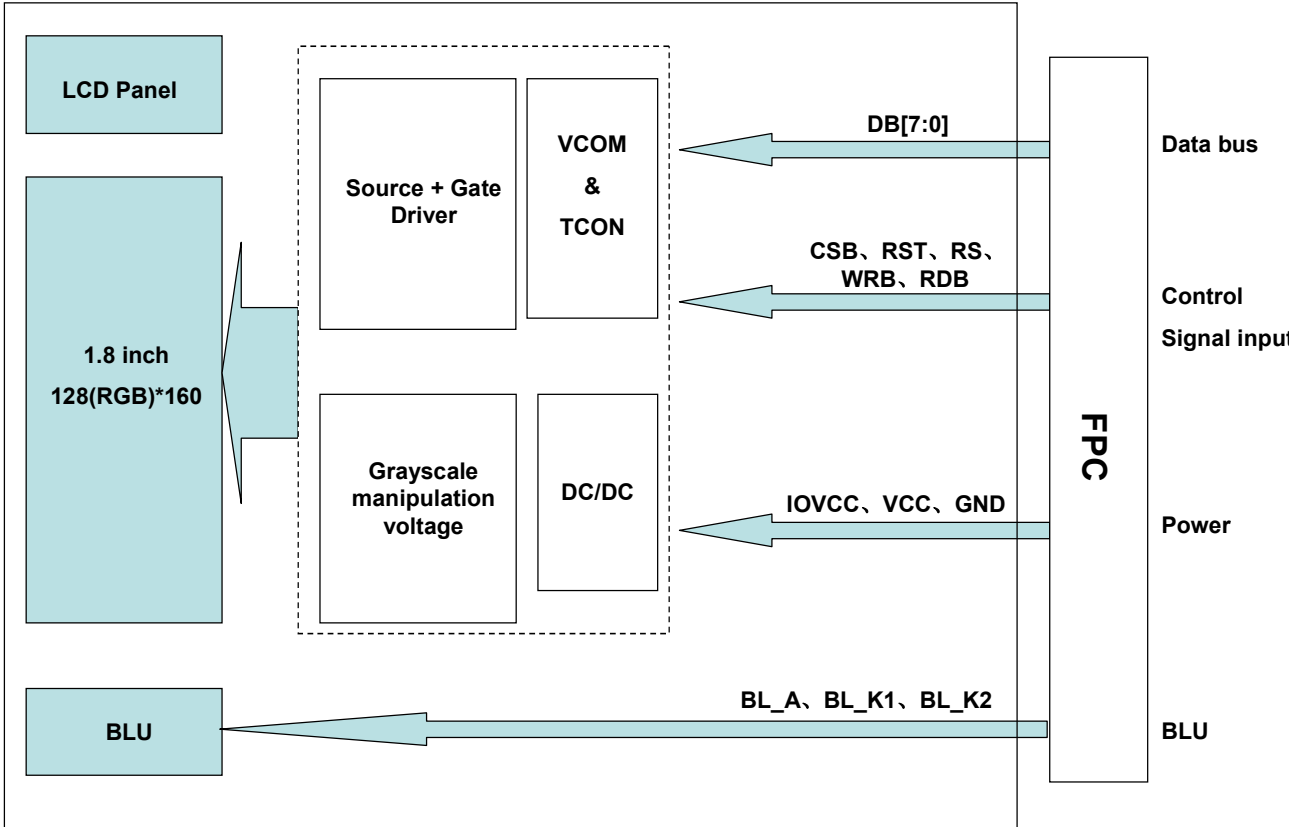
LCD Panel

1.8 inch
128(RGB)*160

Source + Gate Driver

VCOM
&
TCON

Grayscale manipulation voltage

DC/DC

BLU

DB[7:0]

CSB、RST、RS、WRB、RDB

IOVCC、VCC、GND

BL_A、BL_K1、BL_K2

FPC

Data bus

Control
Signal input

Power

BLU